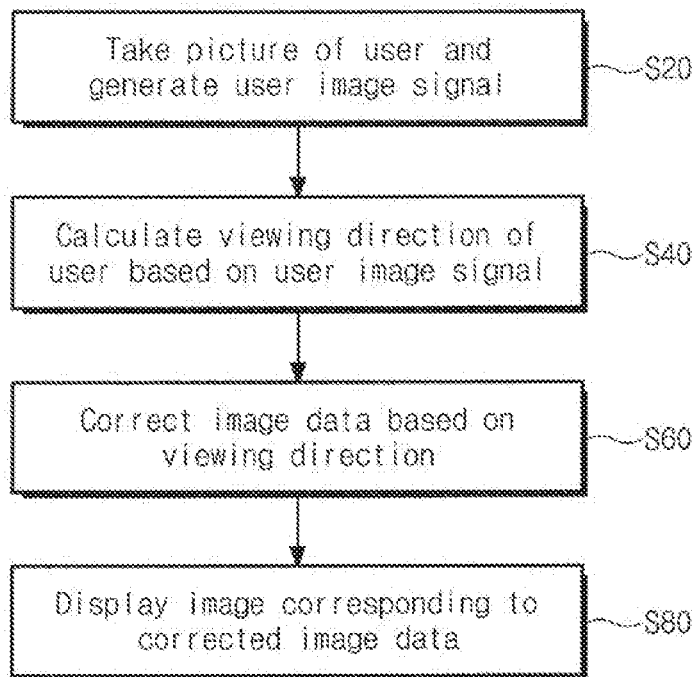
Take picture of user and generate user image signal

S20

Calculate viewing direction of user based on user image signal

S40

Correct image data based on viewing direction

S60

Display image corresponding to corrected image data

S80